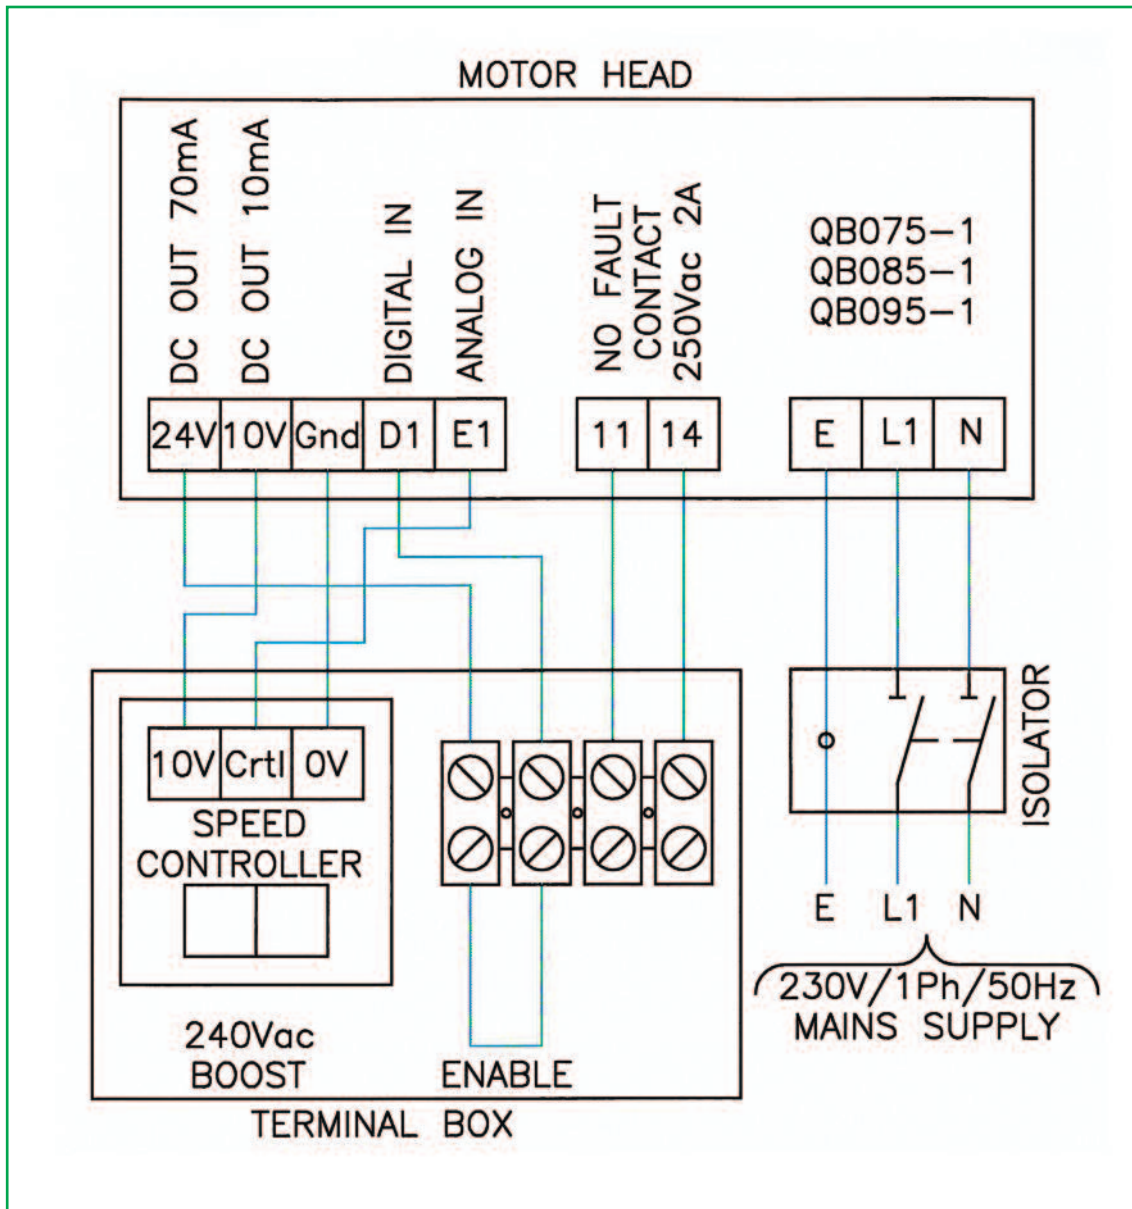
MOTOR HEAD

DC OUT 70mA
DC OUT 10mA
DIGITAL IN
ANALOG IN
NO FAULT CONTACT 250Vac 2A

QB075–1
QB085–1
QB095–1

24V 10V Gnd D1 E1
11 14
E L1 N

ISOLATOR

10V Crtl 0V
SPEED CONTROLLER

240Vac BOOST
ENABLE
TERMINAL BOX

E L1 N
230V/1Ph/50Hz
MAINS SUPPLY